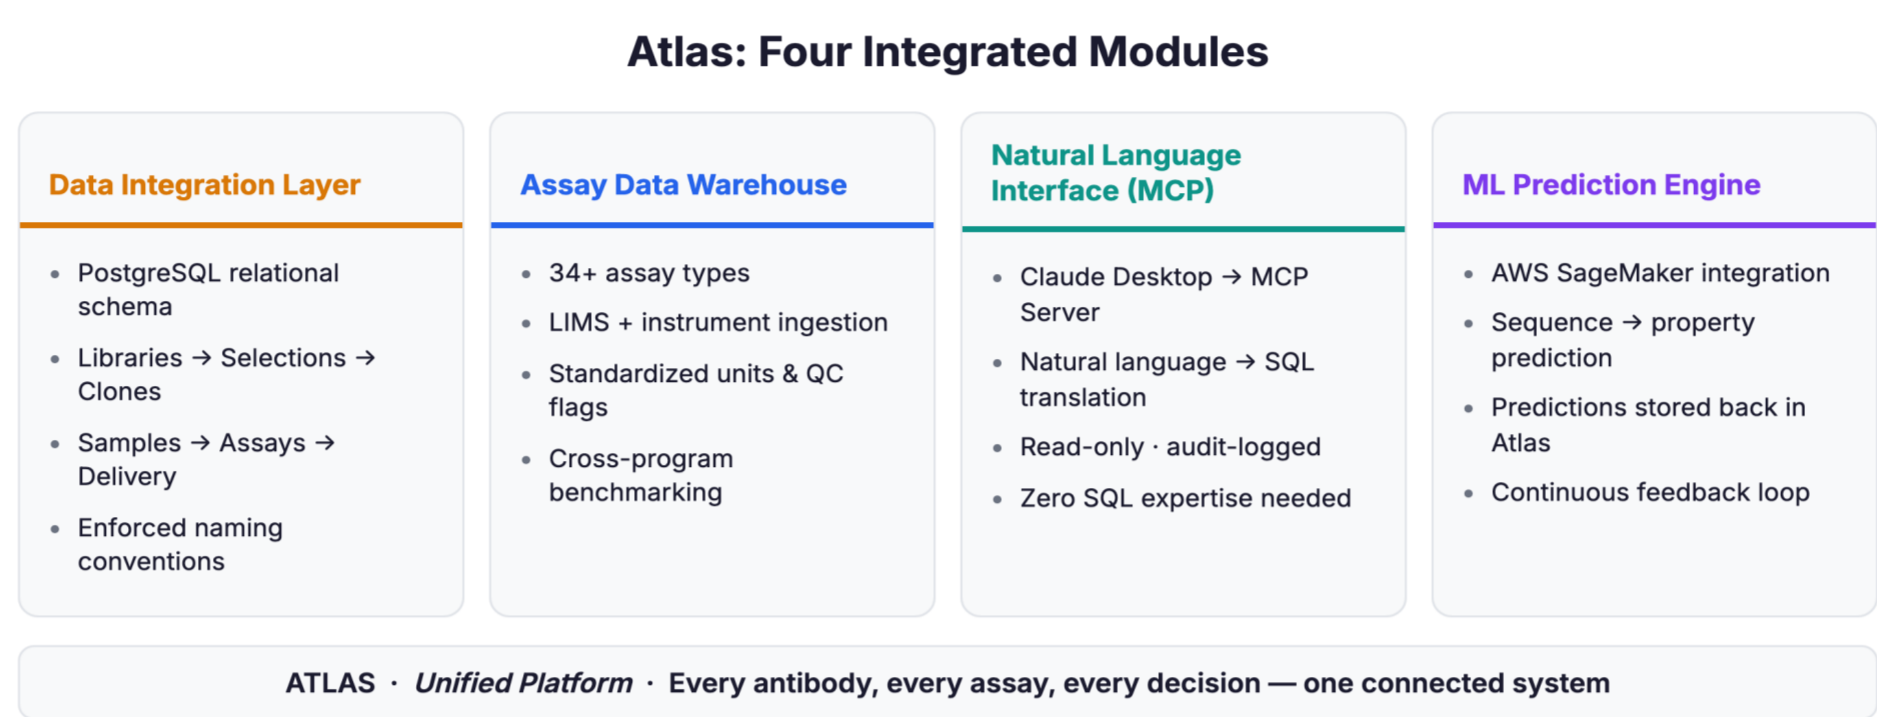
Atlas: Four Integrated Modules

Data Integration Layer

- PostgreSQL relational schema
- Libraries → Selections → Clones
- Samples → Assays → Delivery
- Enforced naming conventions

Assay Data Warehouse

- 34+ assay types
- LIMS + instrument ingestion
- Standardized units & QC flags
- Cross-program benchmarking

Natural Language Interface (MCP)

- Claude Desktop → MCP Server
- Natural language → SQL translation
- Read-only · audit-logged
- Zero SQL expertise needed

ML Prediction Engine

- AWS SageMaker integration
- Sequence → property prediction
- Predictions stored back in Atlas
- Continuous feedback loop

ATLAS · *Unified Platform* · Every antibody, every assay, every decision — one connected system